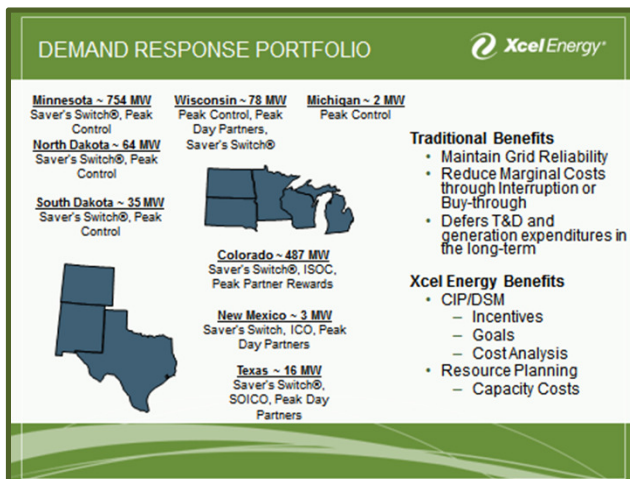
DEMAND RESPONSE PORTFOLIO

Xcel Energy®

Minnesota ~ 754 MW
Saver's Switch®, Peak Control

North Dakota ~ 64 MW
Saver's Switch®, Peak Control

South Dakota ~ 35 MW
Saver's Switch®, Peak Control

Wisconsin ~ 78 MW
Peak Control, Peak Day Partners, Saver's Switch®

Michigan ~ 2 MW
Peak Control

Colorado ~ 487 MW
Saver's Switch®, ISOC, Peak Partner Rewards

New Mexico ~ 3 MW
Saver's Switch, ICO, Peak Day Partners

Texas ~ 16 MW
Saver's Switch®, SOICO, Peak Day Partners

Traditional Benefits
• Maintain Grid Reliability
• Reduce Marginal Costs through Interruption or Buy-through
• Defers T&D and generation expenditures in the long-term

Xcel Energy Benefits
• CIP/DSM
– Incentives
– Goals
– Cost Analysis
• Resource Planning
– Capacity Costs